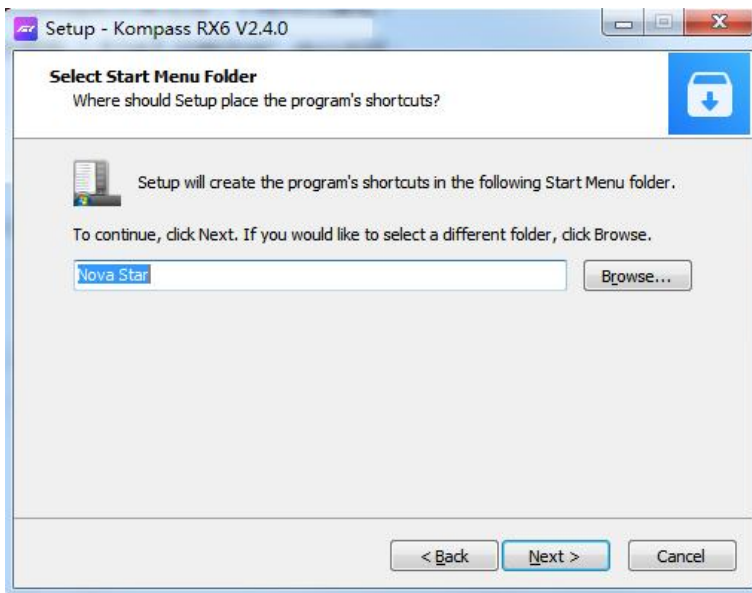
Setup - Kompass RX6 V2.4.0

Select Start Menu Folder
Where should Setup place the program's shortcuts?

Setup will create the program's shortcuts in the following Start Menu folder.

To continue, click Next. If you would like to select a different folder, click Browse.

Nova Star

Browse...

< Back

Next >

Cancel